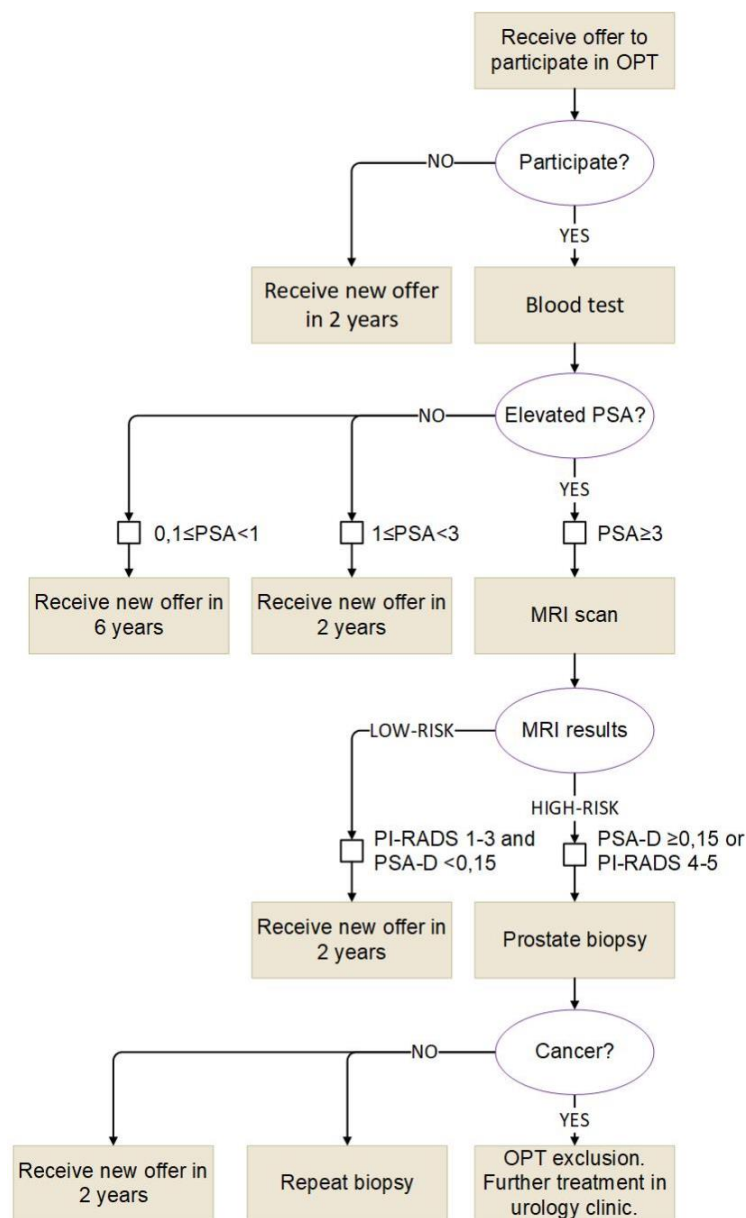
Receive offer to participate in OPT

Participate?

NO

YES

Receive new offer in 2 years

Blood test

Elevated PSA?

NO

YES

0,1≤PSA<1

1≤PSA<3

PSA≥3

Receive new offer in 6 years

Receive new offer in 2 years

MRI scan

MRI results

LOW-RISK

HIGH-RISK

PI-RADS 1-3 and PSA-D <0,15

PSA-D ≥0,15 or PI-RADS 4-5

Receive new offer in 2 years

Prostate biopsy

Cancer?

NO

YES

Receive new offer in 2 years

Repeat biopsy

OPT exclusion. Further treatment in urology clinic.